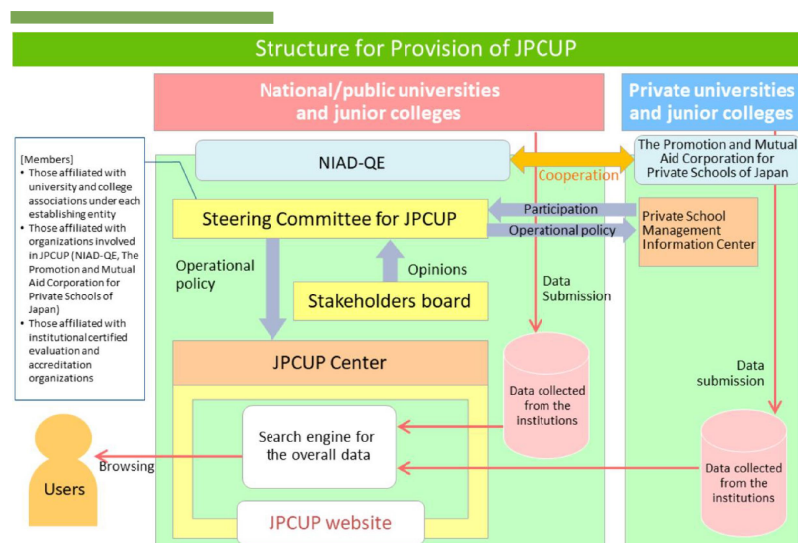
Structure for Provision of JPCUP

National/public universities and junior colleges

Private universities and junior colleges

[Members]
• Those affiliated with university and college associations under each establishing entity
• Those affiliated with organizations involved in JPCUP (NIAD-QE, The Promotion and Mutual Aid Corporation for Private Schools of Japan)
• Those affiliated with institutional certified evaluation and accreditation organizations

NIAD-QE

Cooperation

The Promotion and Mutual Aid Corporation for Private Schools of Japan

Steering Committee for JPCUP

Participation

Operational policy

Private School Management Information Center

Operational policy

Opinions

Stakeholders board

Data Submission

JPCUP Center

Data submission

Data collected from the instituions

Search engine for the overall data

Browsing

Users

Data collected from the institutions

JPCUP website